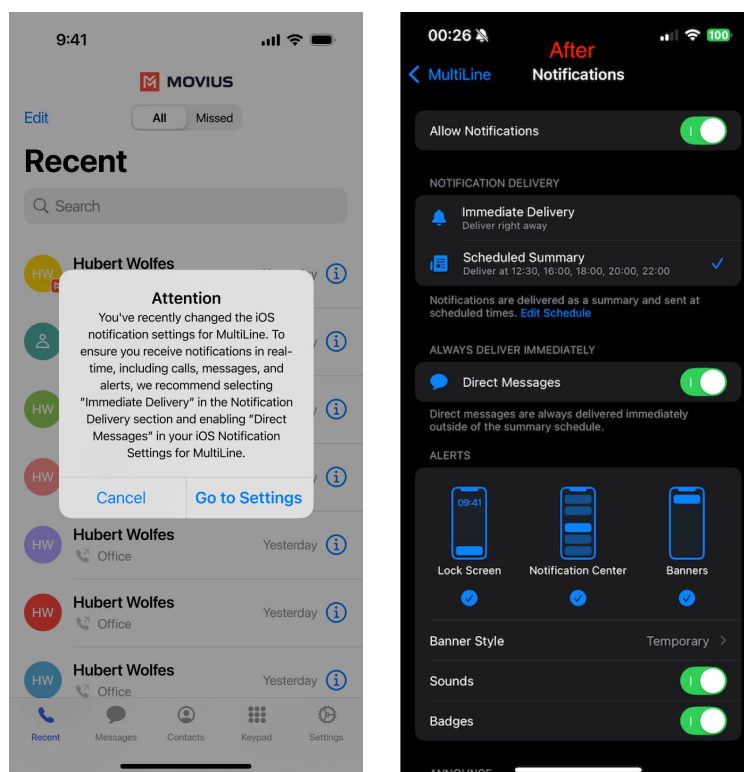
9:41

MOVIUS

Edit All Missed

Recent

Search

HW Hubert Wolfes

HW

HW

HW

Attention
You've recently changed the iOS notification settings for MultiLine. To ensure you receive notifications in real-time, including calls, messages, and alerts, we recommend selecting "Immediate Delivery" in the Notification Delivery section and enabling "Direct Messages" in your iOS Notification Settings for MultiLine.

Cancel Go to Settings

HW Hubert Wolfes Office Yesterday

HW Hubert Wolfes Office Yesterday

HW Hubert Wolfes Office Yesterday

Recent Messages Contacts Keypad Settings

00:26 100

After

MultiLine Notifications

Allow Notifications

NOTIFICATION DELIVERY

Immediate Delivery
Deliver right away

Scheduled Summary
Deliver at 12:30, 16:00, 18:00, 20:00, 22:00

Notifications are delivered as a summary and sent at scheduled times. Edit Schedule

ALWAYS DELIVER IMMEDIATELY

Direct Messages

Direct messages are always delivered immediately outside of the summary schedule.

ALERTS

09:41

Lock Screen Notification Center Banners

Banner Style Temporary

Sounds

Badges

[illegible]